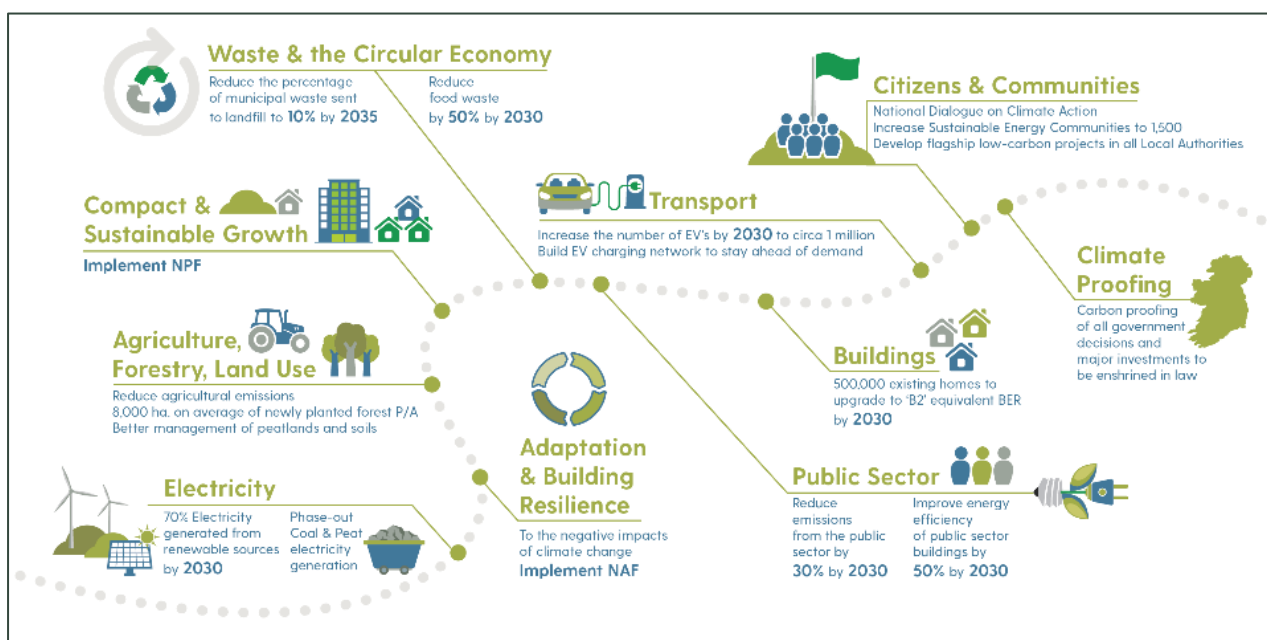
Waste & the Circular Economy

Reduce the percentage of municipal waste sent to landfill to 10% by 2035

Reduce food waste by 50% by 2030

Citizens & Communities

National Dialogue on Climate Action
Increase Sustainable Energy Communities to 1,500
Develop flagship low-carbon projects in all Local Authorities

Compact & Sustainable Growth

Implement NPF

Transport

Increase the number of EV's by 2030 to circa 1 million
Build EV charging network to stay ahead of demand

Climate Proofing

Carbon proofing of all government decisions and major investments to be enshrined in law

Agriculture, Forestry, Land Use

Reduce agricultural emissions
8,000 ha. on average of newly planted forest P/A
Better management of peatlands and soils

Buildings

500,000 existing homes to upgrade to 'B2' equivalent BER by 2030

Adaptation & Building Resilience

To the negative impacts of climate change
Implement NAF

Electricity

70% Electricity generated from renewable sources by 2030

Phase-out Coal & Peat electricity generation

Public Sector

Reduce emissions from the public sector by 30% by 2030

Improve energy efficiency of public sector buildings by 50% by 2030